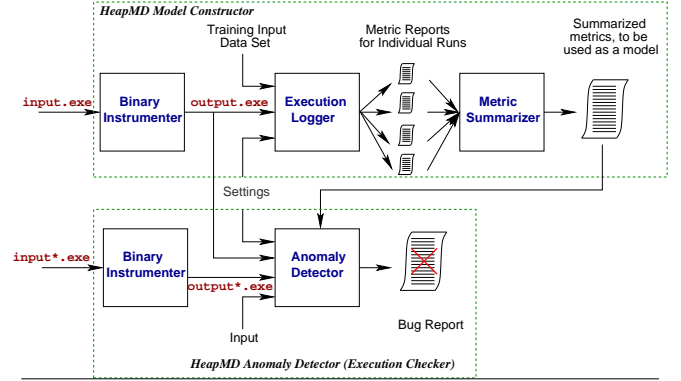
HeapMD Model Constructor

Training Input Data Set

Metric Reports for Individual Runs

Summarized metrics, to be used as a model

input.exe

Binary Instrumenter

output.exe

Execution Logger

Metric Summarizer

Settings

input*.exe

Binary Instrumenter

output*.exe

Anomaly Detector

Input

Bug Report

HeapMD Anomaly Detector (Execution Checker)